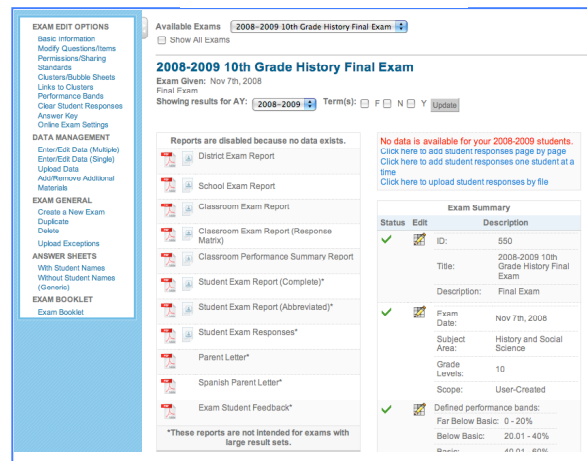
EXAM EDIT OPTIONS
Basic Information
Modify Questions/Items
Permissions/Sharing
Standards
Clusters/Bubble Sheets
Links to Clusters
Performance Bands
Clear Student Responses
Answer Key
Online Exam Settings

DATA MANAGEMENT
Enter/Edit Data (Multiple)
Enter/Edit Data (Single)
Upload Data
Add/Remove Additional Materials

EXAM GENERAL
Create a New Exam
Duplicate
Delete
Upload Exceptions

ANSWER SHEETS
With Student Names
Without Student Names (Generic)

EXAM BOOKLET
Exam Booklet

Available Exams 2008-2009 10th Grade History Final Exam
Show All Exams

2008-2009 10th Grade History Final Exam
Exam Given: Nov 7th, 2008
Final Exam
Showing results for AY: 2008-2009 Term(s): F N Y Update

Reports are disabled because no data exists.
District Exam Report
School Exam Report
Classroom Exam Report
Classroom Exam Report (Response Matrix)
Classroom Performance Summary Report
Student Exam Report (Complete)*
Student Exam Report (Abbreviated)*
Student Exam Responses*
Parent Letter*
Spanish Parent Letter*
Exam Student Feedback*
*These reports are not intended for exams with large result sets.

No data is available for your 2008-2009 students.
Click here to add student responses page by page
Click here to add student responses one student at a time
Click here to upload student responses by file

Exam Summary
| Status | Edit | Description | |
|---|---|---|---|
| ✓ | | ID: | 550 |
| | | Title: | 2008-2009 10th Grade History Final Exam |
| | | Description: | Final Exam |
| ✓ | | Exam Date: | Nov 7th, 2008 |
| | | Subject Area: | History and Social Science |
| | | Grade Levels: | 10 |
| | | Scope: | User-Created |
| ✓ | | Defined performance bands: | |
| | | Far Below Basic: | 0 - 20% |
| | | Below Basic: | 20.01 - 40% |
| | | Basic: | 40.01 - 60% |